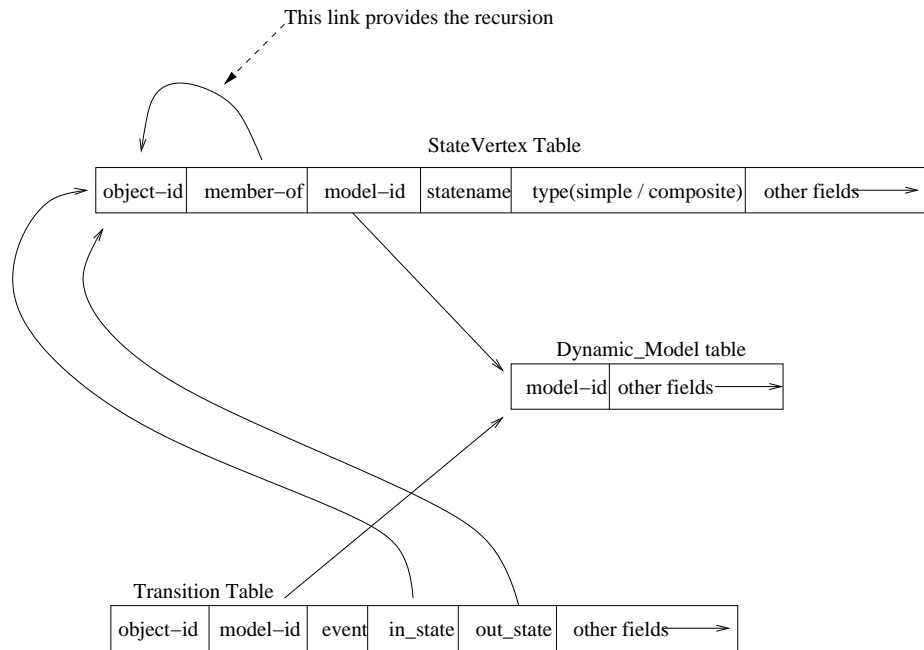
This link provides the recursion

StateVertex Table

| object–id | member–of | model–id | statename | type(simple / composite) | other fields |
|---|---|---|---|---|---|

Dynamic_Model table

| model–id | other fields |
|---|---|

Transition Table

| object–id | model–id | event | in_state | out_state | other fields |
|---|---|---|---|---|---|